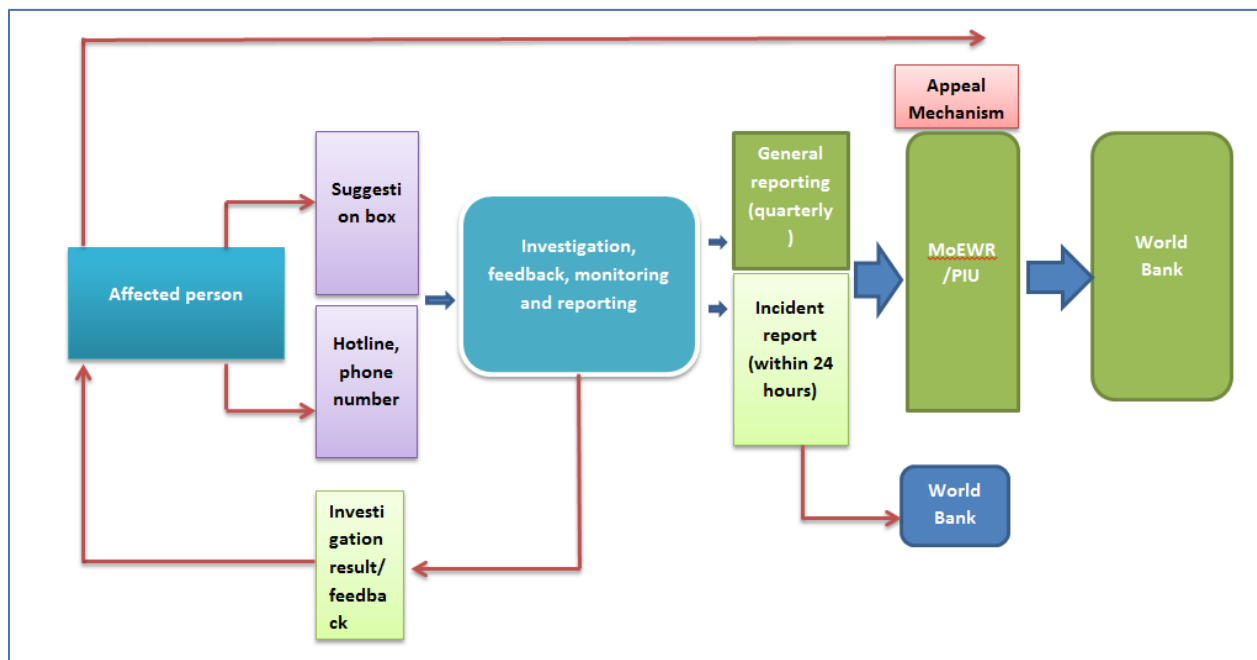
Appeal Mechanism

Affected person

Suggestion box

Hotline, phone number

Investigation, feedback, monitoring and reporting

General reporting (quarterly)

Incident report (within 24 hours)

MoEWR /PIU

World Bank

World Bank

Investigation result/ feedback